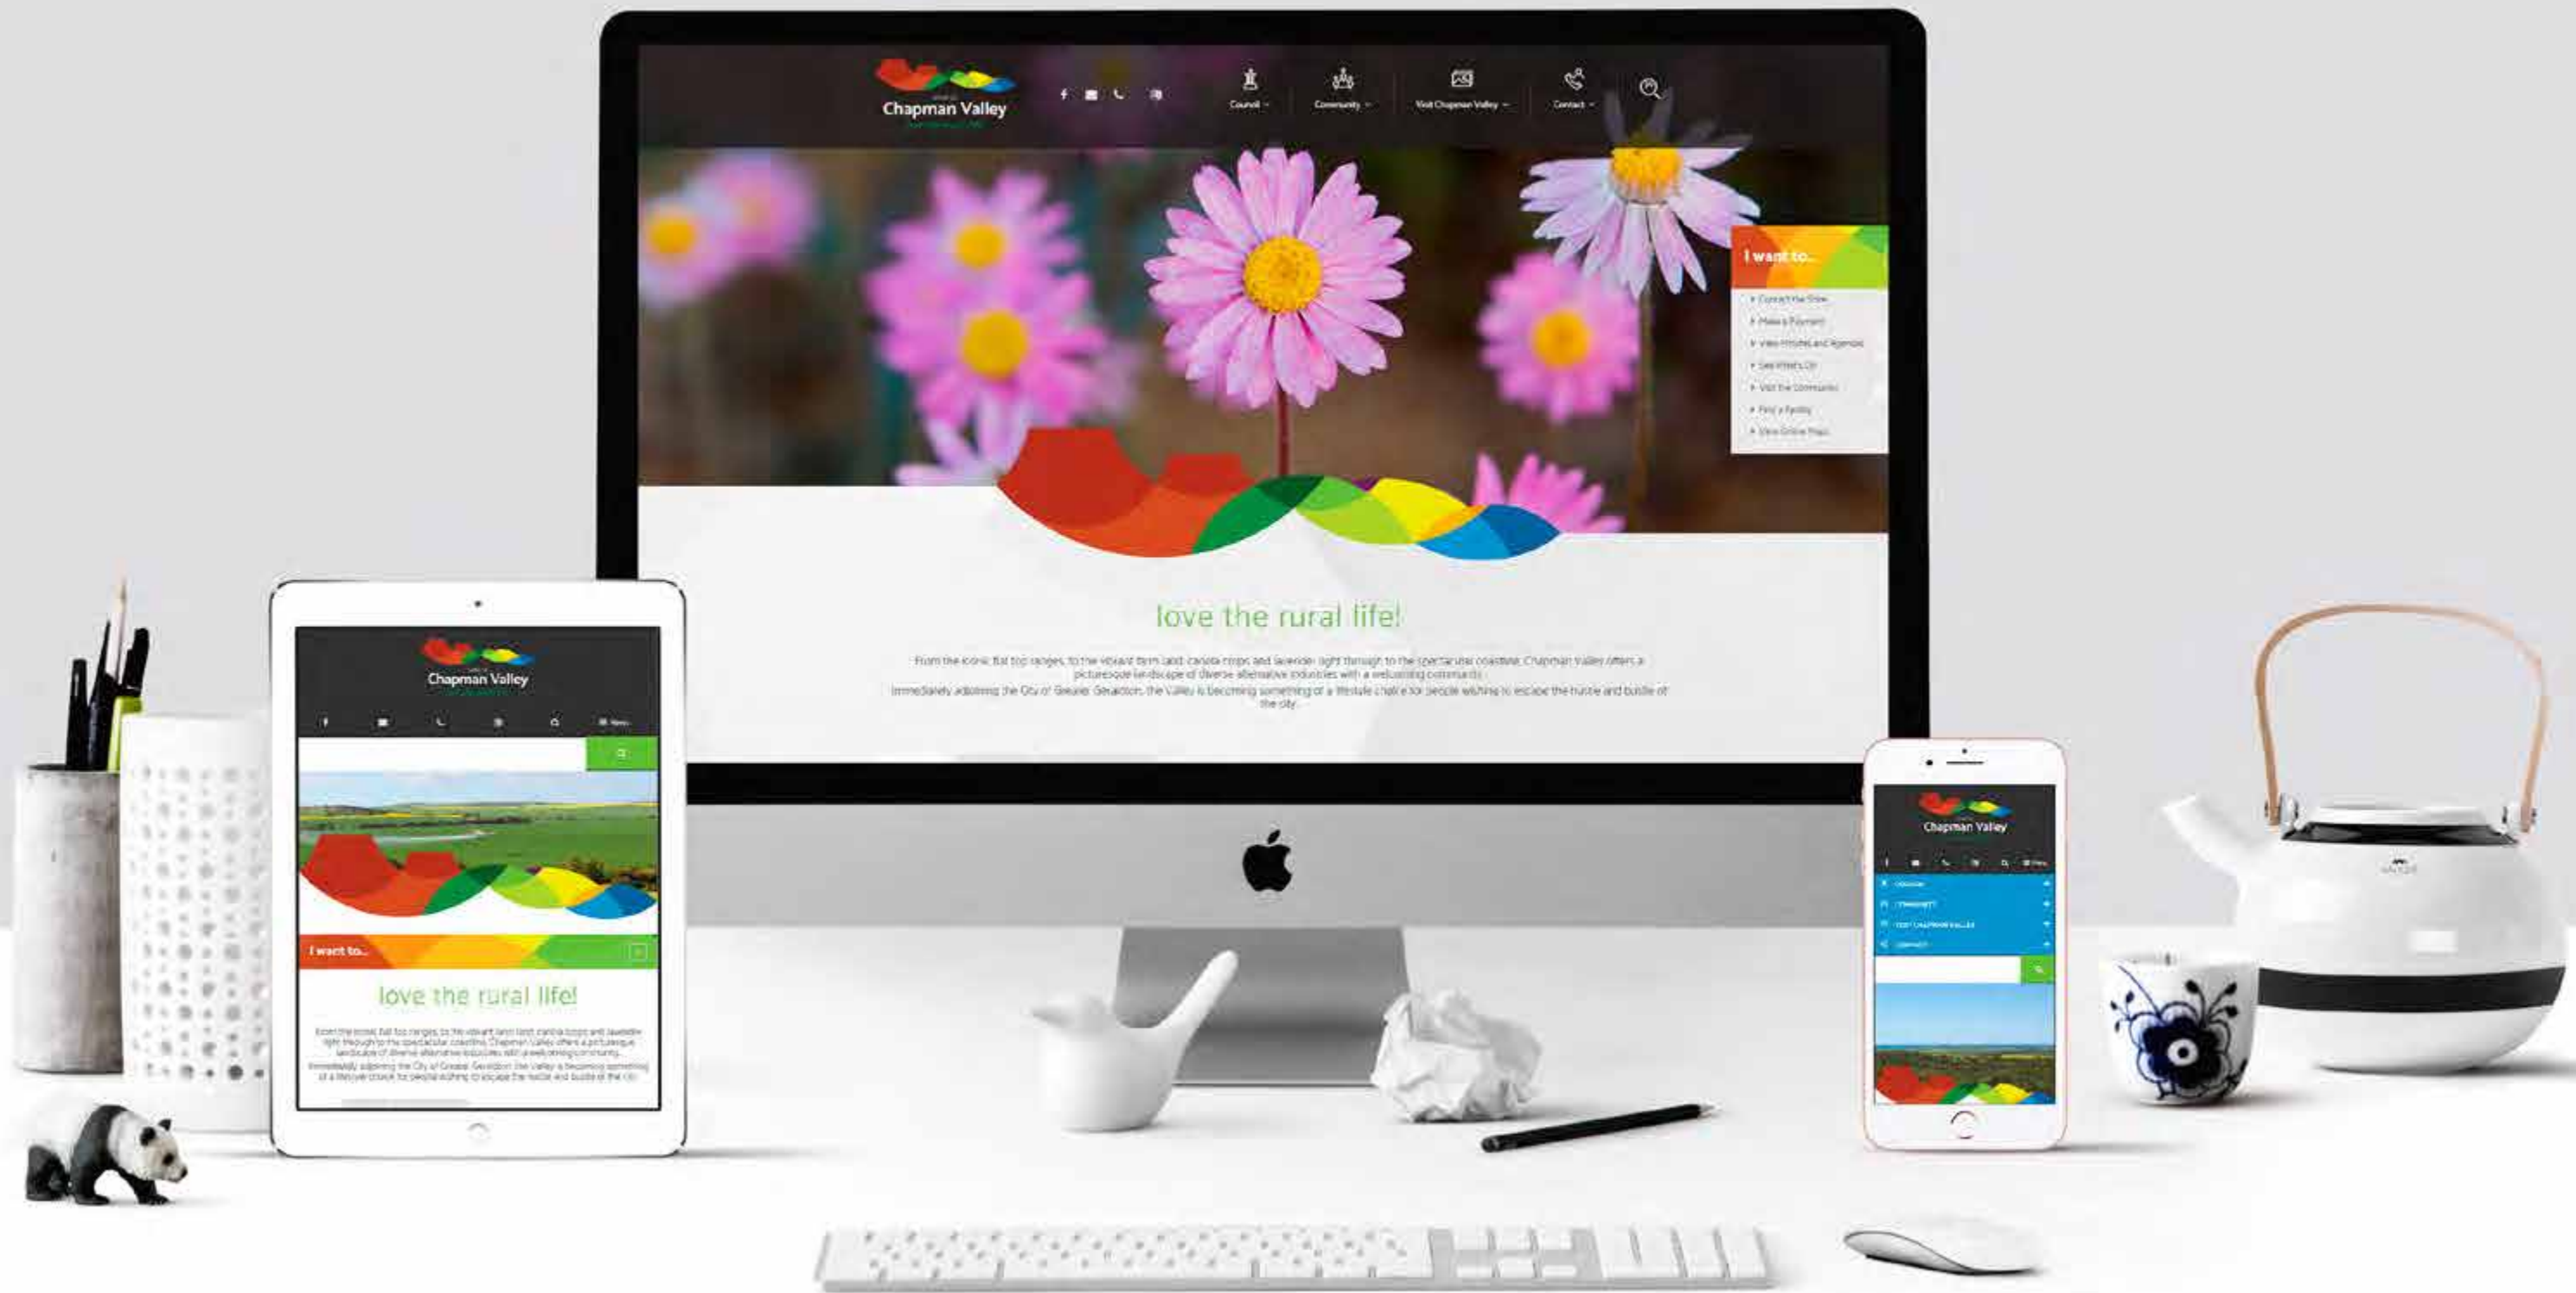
Chapman Valley

Council Community Visit Chapman Valley Contact

I want to...

Contact the Shire
Make a Payment
View Minutes and Agendas
See What's On
Visit the Community
Find a Facility
View Online Maps

love the rural life!

From the iconic flat top ranges, to the vibrant farm land, canola crops and lavender light through to the spectacular coastline, Chapman Valley offers a picturesque landscape of diverse alternative industries with a welcoming community.
Immediately adjoining the City of Greater Geraldton, the Valley is becoming something of a lifestyle choice for people wishing to escape the hustle and bustle of the city.

Chapman Valley

Menu

I want to...

love the rural life!

From the iconic flat top ranges, to the vibrant farm land, canola crops and lavender light through to the spectacular coastline, Chapman Valley offers a picturesque landscape of diverse alternative industries with a welcoming community.
Immediately adjoining the City of Greater Geraldton, the Valley is becoming something of a lifestyle choice for people wishing to escape the hustle and bustle of the city.

Chapman Valley

Menu

COUNCIL
COMMUNITY
VISIT CHAPMAN VALLEY
CONTACT